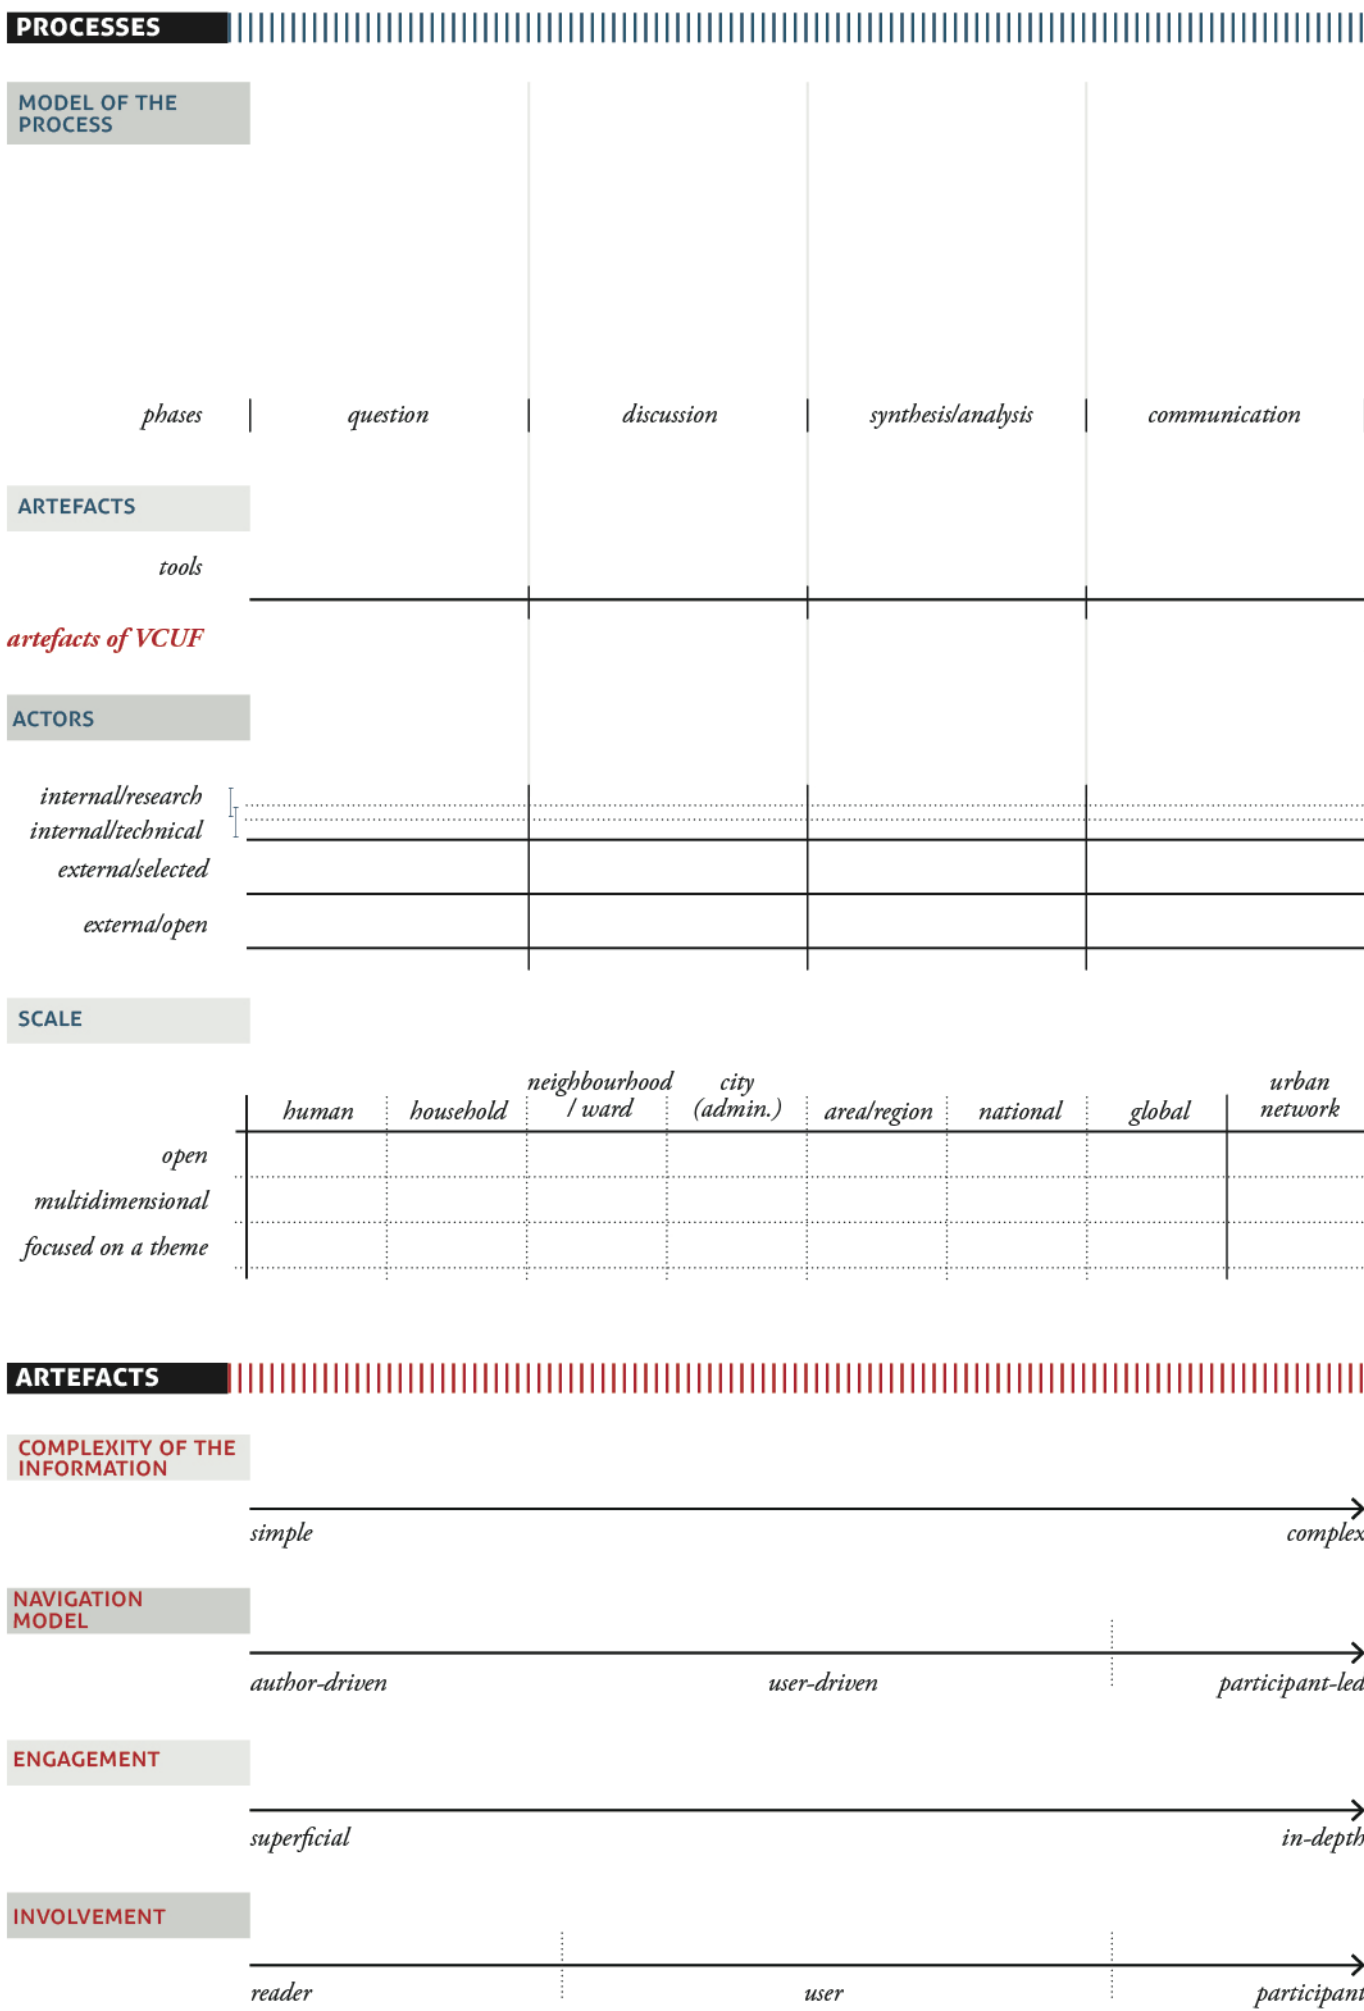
PROCESSES

MODEL OF THE PROCESS

phases | question | discussion | synthesis/analysis | communication

ARTEFACTS

tools

artefacts of VCUF

ACTORS

internal/research
internal/technical
external/selected
external/open

SCALE

|  | human | household | neighbourhood / ward | city (admin.) | area/region | national | global | urban network |
|---|---|---|---|---|---|---|---|---|
| open |  |  |  |  |  |  |  |  |
| multidimensional |  |  |  |  |  |  |  |  |
| focused on a theme |  |  |  |  |  |  |  |  |

ARTEFACTS

COMPLEXITY OF THE INFORMATION

simple complex

NAVIGATION MODEL

author-driven user-driven participant-led

ENGAGEMENT

superficial in-depth

INVOLVEMENT

reader user participant